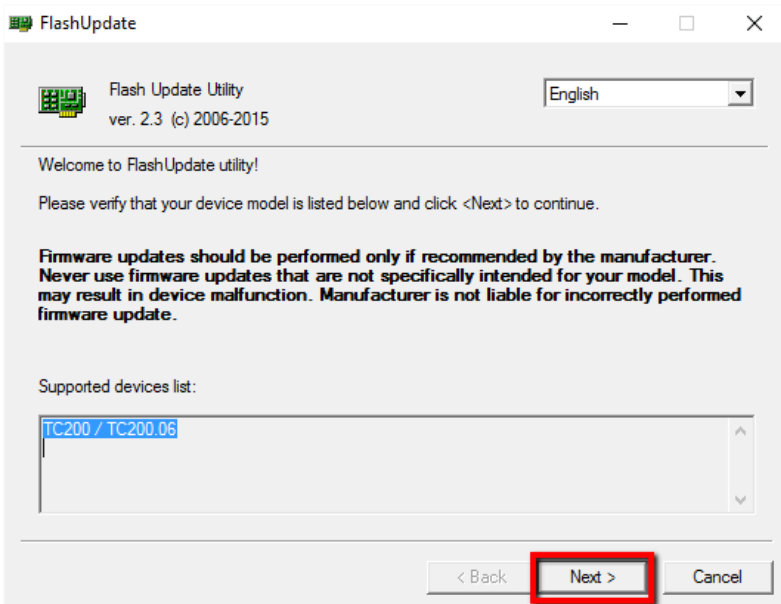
FlashUpdate

Flash Update Utility
ver. 2.3 (c) 2006-2015

English

Welcome to FlashUpdate utility!

Please verify that your device model is listed below and click <Next> to continue.

Firmware updates should be performed only if recommended by the manufacturer. Never use firmware updates that are not specifically intended for your model. This may result in device malfunction. Manufacturer is not liable for incorrectly performed firmware update.

Supported devices list:

TC200 / TC200.06

< Back
Next >
Cancel